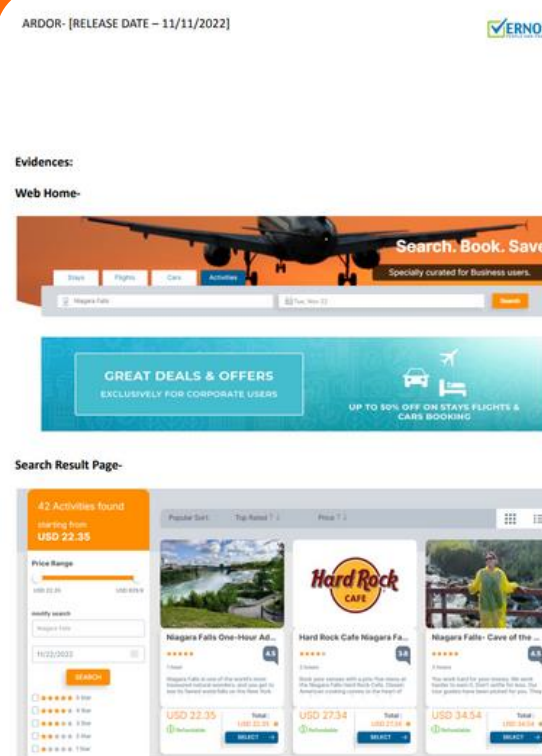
ARDOR- [RELEASE DATE – 11/11/2022]

VERNO

Evidences:

Web Home-

Search. Book. Save

Specially curated for Business users.

Stays Flights Cars Activities

Niagara Falls

Tue, Nov 22

Search

GREAT DEALS & OFFERS

EXCLUSIVELY FOR CORPORATE USERS

UP TO 50% OFF ON STAYS FLIGHTS & CARS BOOKING

Search Result Page-

42 Activities found

starting from

USD 22.35

Price Range

USD 22.35 USD 839.9

modify search

Niagara Falls

11/22/2022

SEARCH

5 Star

4 Star

3 Star

2 Star

1 Star

Popular Sort Top Rated Price

Niagara Falls One-Hour Ad...

4.5

1 hour

USD 22.35

Total:

USD 22.35

SELECT

Hard Rock CAFE

Hard Rock Cafe Niagara Fa...

3.8

2 hours

USD 27.34

Total:

USD 27.34

SELECT

Niagara Falls- Cave of the ...

4.5

3 hours

USD 34.54

Total:

USD 34.54

SELECT